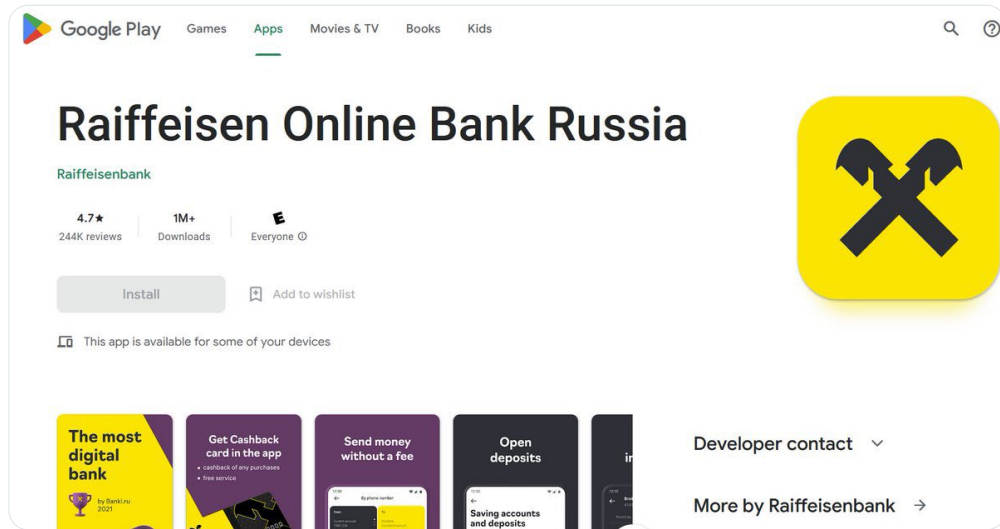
Google Play Games Apps Movies & TV Books Kids

Raiffeisen Online Bank Russia

Raiffeisenbank

4.7★
244K reviews

1M+
Downloads

E
Everyone ⓘ

Install

Add to wishlist

This app is available for some of your devices

The most digital bank

by Banki.ru 2021

Get Cashback card in the app
• cashback of any purchases
• free service

Send money without a fee

By phone number

Open deposits

Saving accounts and deposits

in

Developer contact

More by Raiffeisenbank →